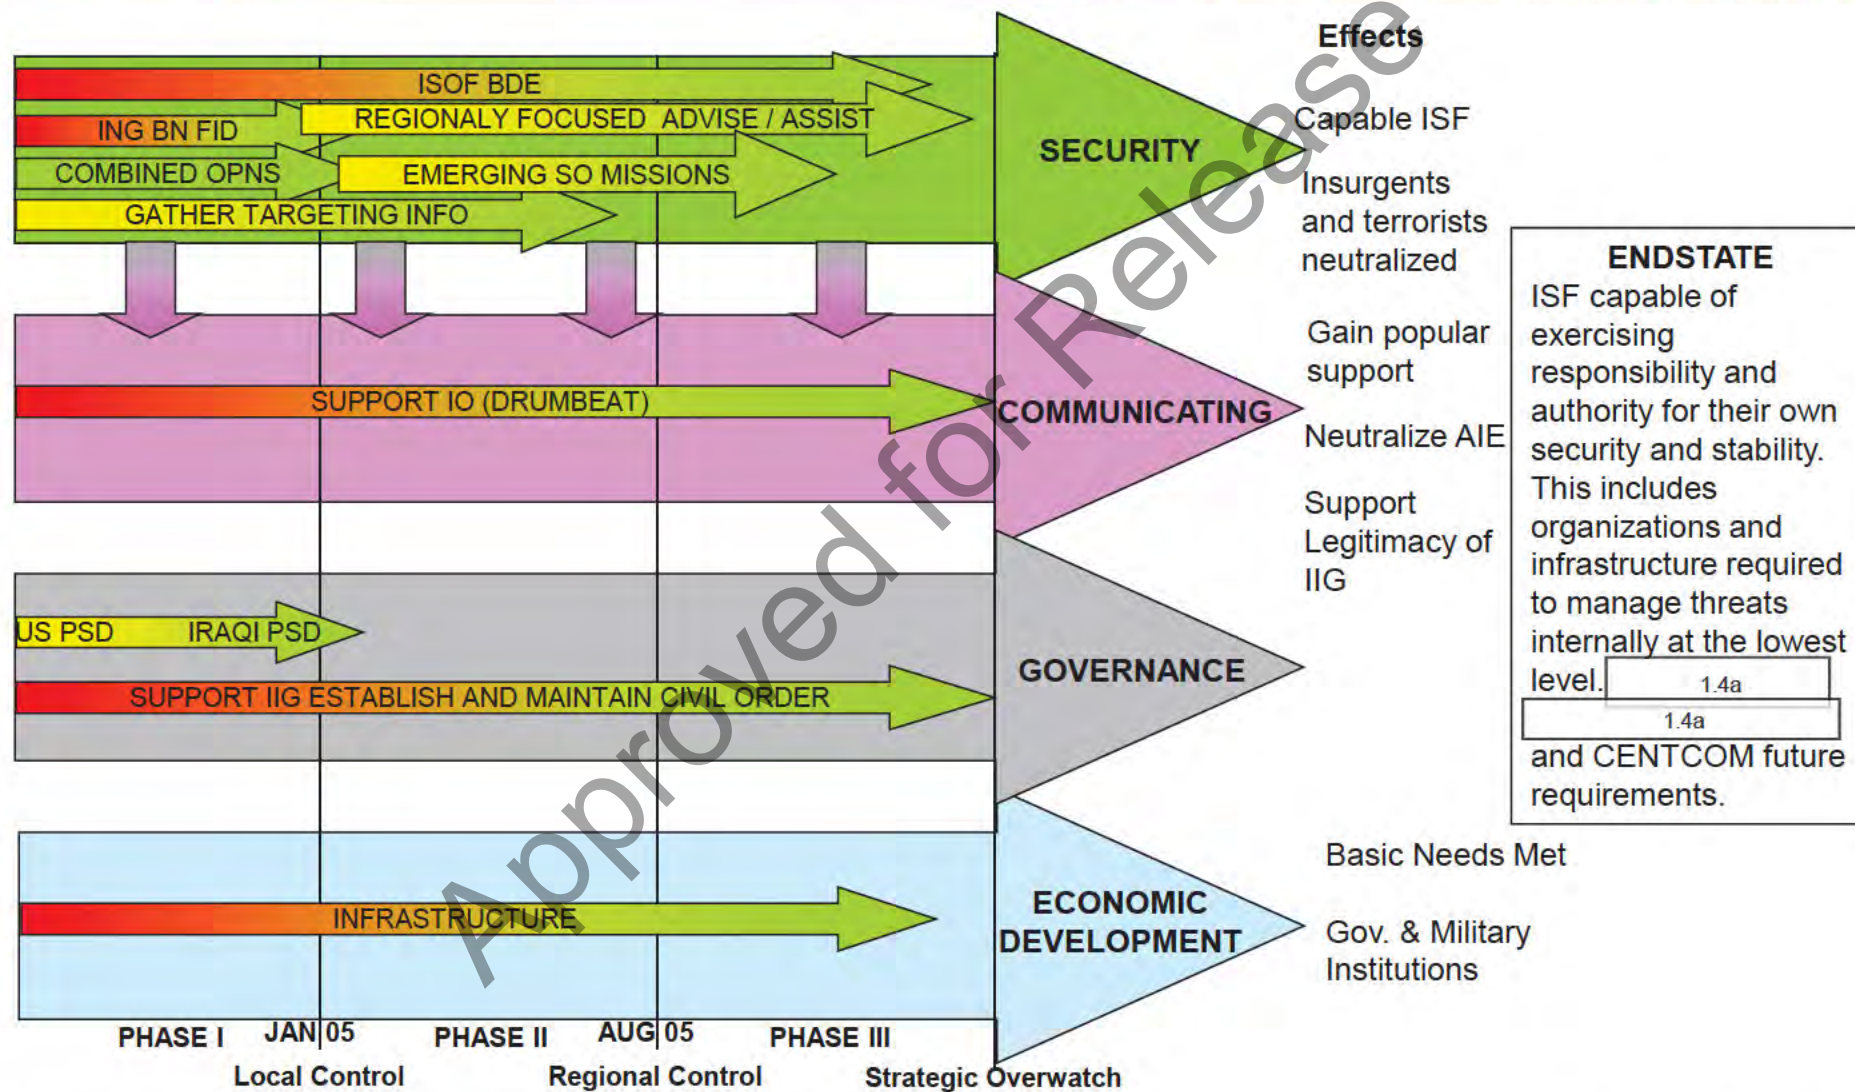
Effects

ISOF BDE

ING BN FID

REGIONALY FOCUSED ADVISE / ASSIST

COMBINED OPNS

EMERGING SO MISSIONS

GATHER TARGETING INFO

SECURITY

Capable ISF

Insurgents and terrorists neutralized

SUPPORT IO (DRUMBEAT)

COMMUNICATING

Gain popular support

Neutralize AIE

Support Legitimacy of IIG

US PSD

IRAQI PSD

SUPPORT IIG ESTABLISH AND MAINTAIN CIVIL ORDER

GOVERNANCE

ENDSTATE

ISF capable of exercising responsibility and authority for their own security and stability. This includes organizations and infrastructure required to manage threats internally at the lowest level. 1.4a 1.4a and CENTCOM future requirements.

INFRASTRUCTURE

ECONOMIC DEVELOPMENT

Basic Needs Met

Gov. & Military Institutions

PHASE I JAN 05 PHASE II AUG 05 PHASE III

Local Control Regional Control Strategic Overwatch

Approved for Release